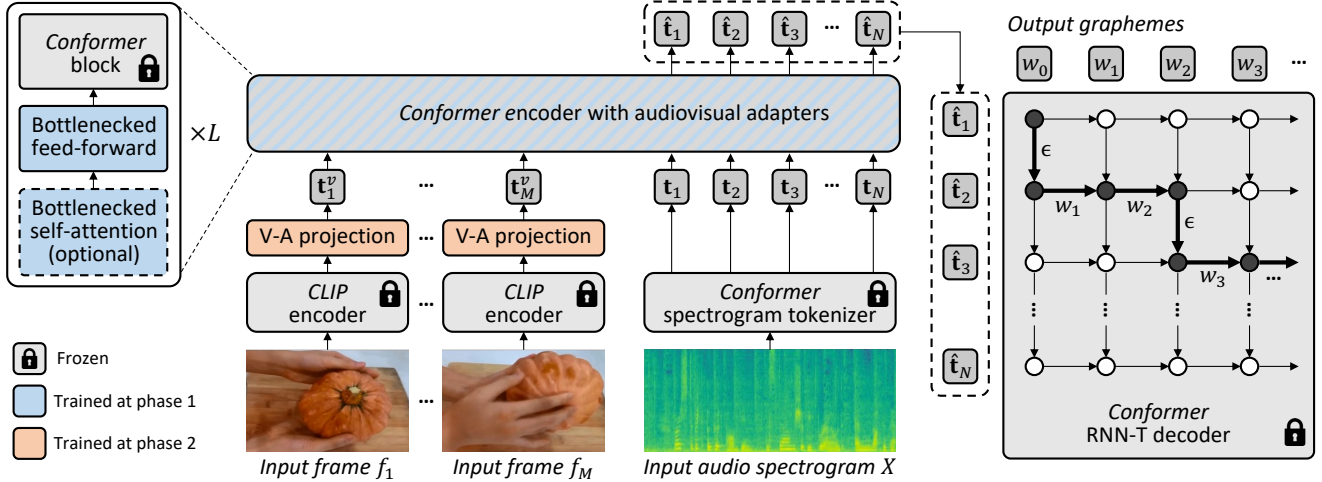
Conformer block

Bottlenecked feed-forward

Bottlenecked self-attention (optional)

$\times L$

Frozen

Trained at phase 1

Trained at phase 2

$\hat{\mathbf{t}}_1$ $\hat{\mathbf{t}}_2$ $\hat{\mathbf{t}}_3$ ··· $\hat{\mathbf{t}}_N$

Conformer encoder with audiovisual adapters

$\mathbf{t}_1^v$ ··· $\mathbf{t}_M^v$ $\mathbf{t}_1$ $\mathbf{t}_2$ $\mathbf{t}_3$ ··· $\mathbf{t}_N$

V-A projection ··· V-A projection

CLIP encoder ··· CLIP encoder

Conformer spectrogram tokenizer

Input frame $f_1$ ··· Input frame $f_M$ Input audio spectrogram $X$

$\hat{\mathbf{t}}_1$ $\hat{\mathbf{t}}_2$ $\hat{\mathbf{t}}_3$ $\hat{\mathbf{t}}_N$

Output graphemes

$w_0$ $w_1$ $w_2$ $w_3$ ···

$\epsilon$ $w_1$ $w_2$ $\epsilon$ $w_3$ ···

Conformer RNN-T decoder